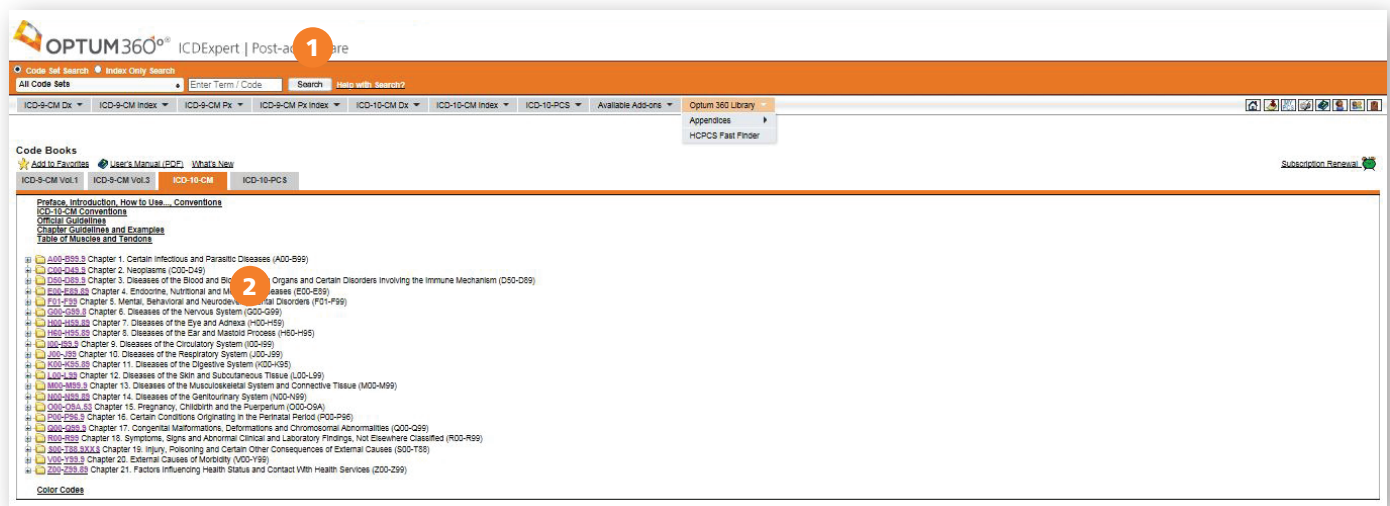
OPTUM360° ICDExpert | Post-ac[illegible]are
1

Code Set Search Index Only Search
All Code Sets
Enter Term / Code
Search
Help with Search?

ICD-9-CM Dx ICD-9-CM Index ICD-9-CM Px ICD-9-CM Px Index ICD-10-CM Dx ICD-10-CM Index ICD-10-PCS Available Add-ons Optum 360 Library
Appendices
HCPCS Fast Finder

Code Books
Add to Favorites User's Manual (PDF) What's New
Subscription Renewal

ICD-9-CM Vol.1 ICD-9-CM Vol.3 ICD-10-CM ICD-10-PCS

Preface, Introduction, How to Use..., Conventions
ICD-10-CM Conventions
Official Guidelines
Chapter Guidelines and Examples
Table of Muscles and Tendons

A00-B99.9 Chapter 1. Certain Infectious and Parasitic Diseases (A00-B99)
C00-D49.9 Chapter 2. Neoplasms (C00-D49)
D50-D89.9 Chapter 3. Diseases of the Blood and Bl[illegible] Organs and Certain Disorders Involving the Immune Mechanism (D50-D89)
2
E00-E89.89 Chapter 4. Endocrine, Nutritional and M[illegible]seases (E00-E89)
F01-F99 Chapter 5. Mental, Behavioral and Neurodev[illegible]tal Disorders (F01-F99)
G00-G99.8 Chapter 6. Diseases of the Nervous System (G00-G99)
H00-H59.89 Chapter 7. Diseases of the Eye and Adnexa (H00-H59)
H60-H95.89 Chapter 8. Diseases of the Ear and Mastoid Process (H60-H95)
I00-I99.9 Chapter 9. Diseases of the Circulatory System (I00-I99)
J00-J99 Chapter 10. Diseases of the Respiratory System (J00-J99)
K00-K95.89 Chapter 11. Diseases of the Digestive System (K00-K95)
L00-L99 Chapter 12. Diseases of the Skin and Subcutaneous Tissue (L00-L99)
M00-M99.9 Chapter 13. Diseases of the Musculoskeletal System and Connective Tissue (M00-M99)
N00-N99.89 Chapter 14. Diseases of the Genitourinary System (N00-N99)
O00-O9A.53 Chapter 15. Pregnancy, Childbirth and the Puerperium (O00-O9A)
P00-P96.9 Chapter 16. Certain Conditions Originating in the Perinatal Period (P00-P96)
Q00-Q99.9 Chapter 17. Congenital Malformations, Deformations and Chromosomal Abnormalities (Q00-Q99)
R00-R99 Chapter 18. Symptoms, Signs and Abnormal Clinical and Laboratory Findings, Not Elsewhere Classified (R00-R99)
S00-T88.9XXS Chapter 19. Injury, Poisoning and Certain Other Consequences of External Causes (S00-T88)
V00-Y99.9 Chapter 20. External Causes of Morbidity (V00-Y99)
Z00-Z99.89 Chapter 21. Factors Influencing Health Status and Contact With Health Services (Z00-Z99)

Color Codes